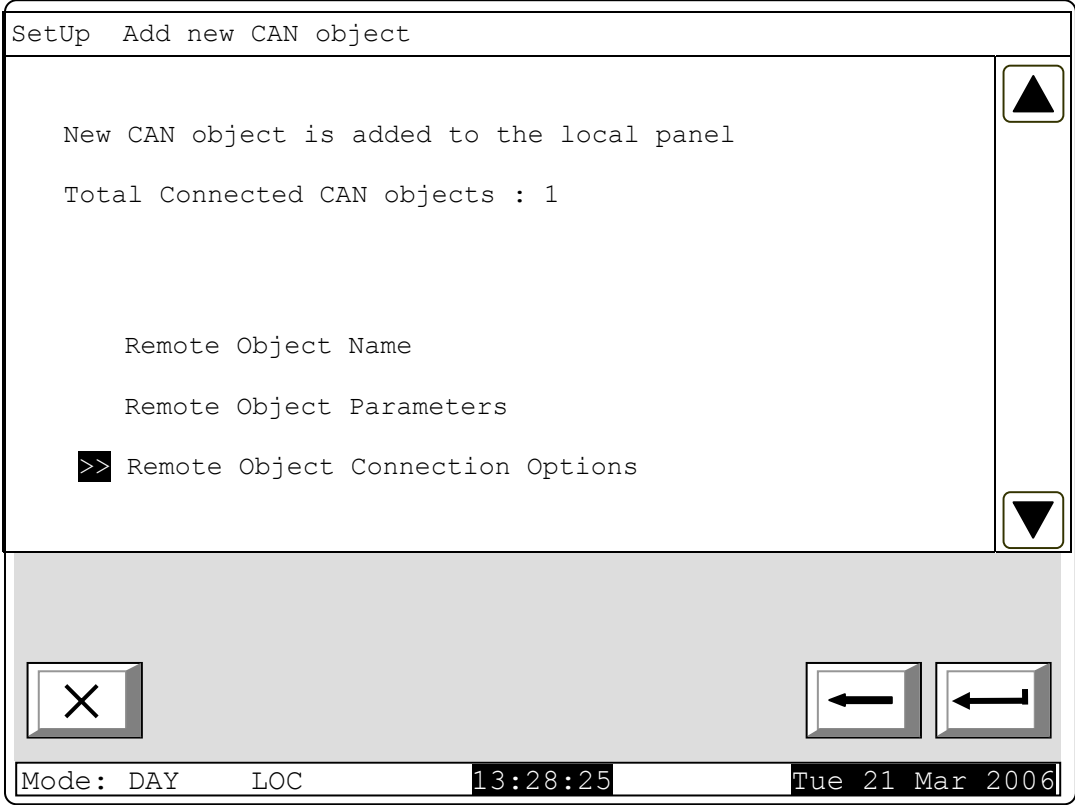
SetUp Add new CAN object

New CAN object is added to the local panel

Total Connected CAN objects : 1

Remote Object Name

Remote Object Parameters

>> Remote Object Connection Options

Mode: DAY LOC 13:28:25 Tue 21 Mar 2006